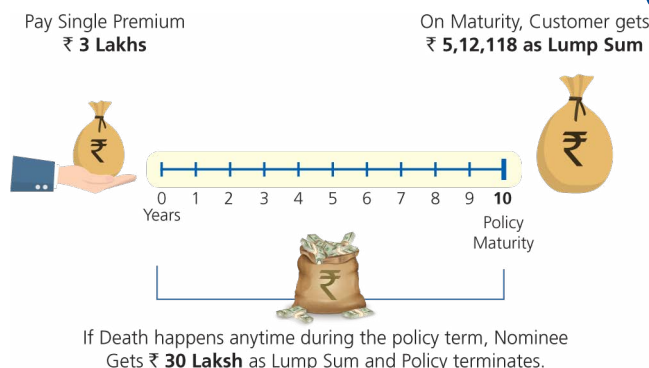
Pay Single Premium
₹ 3 Lakhs

On Maturity, Customer gets
₹ 5,12,118 as Lump Sum

₹

₹

0 1 2 3 4 5 6 7 8 9 10
Years

Policy
Maturity

₹

If Death happens anytime during the policy term, Nominee Gets ₹ 30 Laksh as Lump Sum and Policy terminates.